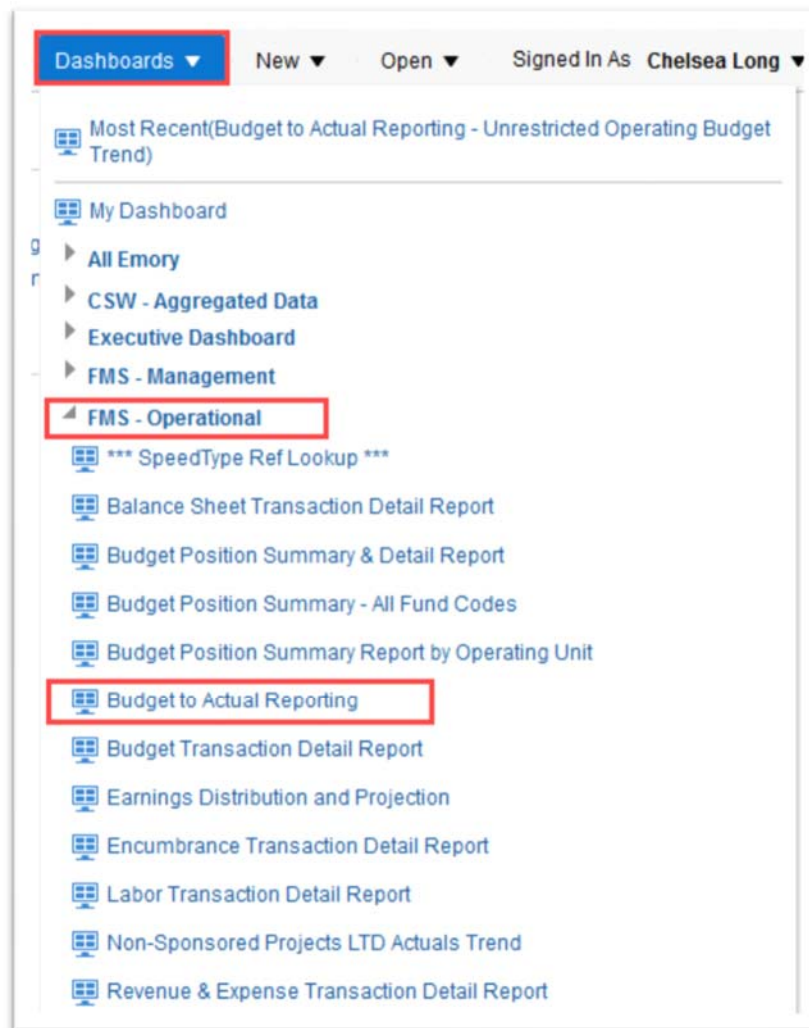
Dashboards ▼ New ▼ Open ▼ Signed In As Chelsea Long ▼

Most Recent(Budget to Actual Reporting - Unrestricted Operating Budget Trend)

My Dashboard

All Emory

CSW - Aggregated Data

Executive Dashboard

FMS - Management

FMS - Operational

*** SpeedType Ref Lookup ***

Balance Sheet Transaction Detail Report

Budget Position Summary & Detail Report

Budget Position Summary - All Fund Codes

Budget Position Summary Report by Operating Unit

Budget to Actual Reporting

Budget Transaction Detail Report

Earnings Distribution and Projection

Encumbrance Transaction Detail Report

Labor Transaction Detail Report

Non-Sponsored Projects LTD Actuals Trend

Revenue & Expense Transaction Detail Report